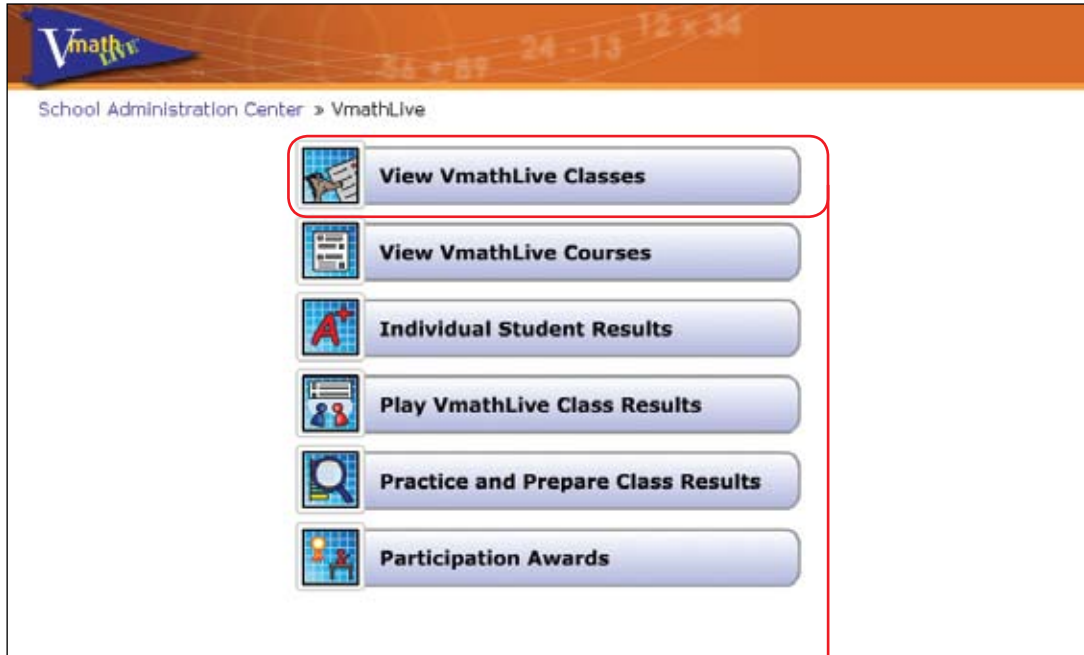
Vmath LIVE

$36 \times 89$ $24 - 13$ $12 \times 34$

School Administration Center » VmathLive

View VmathLive Classes

View VmathLive Courses

Individual Student Results

Play VmathLive Class Results

Practice and Prepare Class Results

Participation Awards